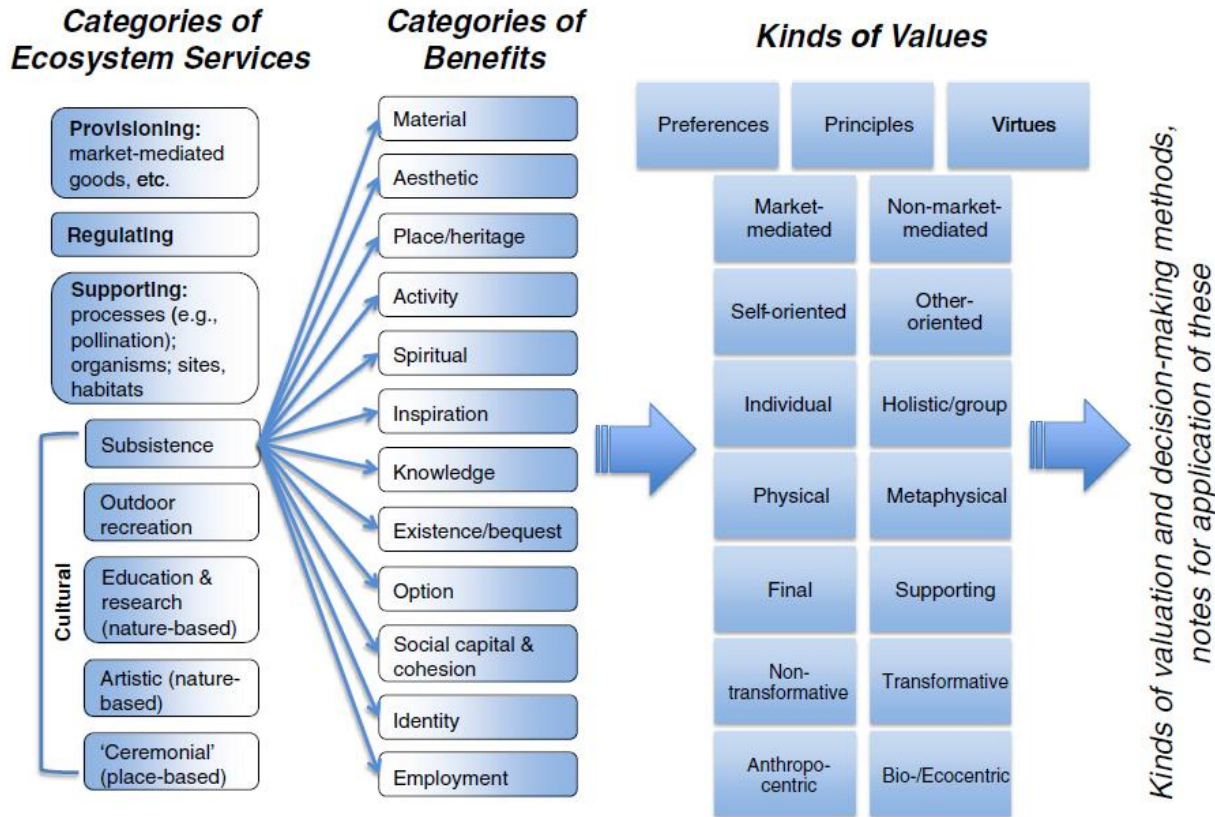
Categories of Ecosystem Services

Provisioning: market-mediated goods, etc.

Regulating

Supporting: processes (e.g., pollination); organisms; sites, habitats

Cultural

Subsistence

Outdoor recreation

Education & research (nature-based)

Artistic (nature-based)

'Ceremonial' (place-based)

Categories of Benefits

Material

Aesthetic

Place/heritage

Activity

Spiritual

Inspiration

Knowledge

Existence/bequest

Option

Social capital & cohesion

Identity

Employment

Kinds of Values

Preferences

Principles

Virtues

| Market-mediated | Non-market-mediated |
|---|---|
| Self-oriented | Other-oriented |
| Individual | Holistic/group |
| Physical | Metaphysical |
| Final | Supporting |
| Non-transformative | Transformative |
| Anthropocentric | Bio-/Ecocentric |

Kinds of valuation and decision-making methods, notes for application of these